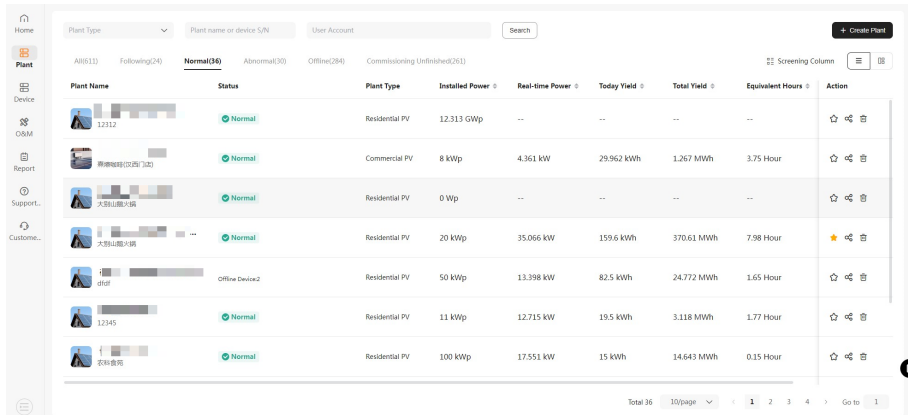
Home
Plant
Device
O&M
Report
Support...
Custome...

Plant Type
Plant name or device S/N
User Account
Search
+ Create Plant

All(611) Following(24) Normal(36) Abnormal(30) Offline(284) Commissioning Unfinished(261)
Screening Column

| Plant Name | Status | Plant Type | Installed Power | Real-time Power | Today Yield | Total Yield | Equivalent Hours | Action |
|---|---|---|---|---|---|---|---|---|
| 12312 | Normal | Residential PV | 12.313 GWp | -- | -- | -- | -- | |
| 蒂娜咖啡(汉西门店) | Normal | Commercial PV | 8 kWp | 4.361 kW | 29.962 kWh | 1.267 MWh | 3.75 Hour | |
| 大别山糖火锅 | Normal | Residential PV | 0 Wp | -- | -- | -- | -- | |
| 大别山糖火锅 | Normal | Residential PV | 20 kWp | 35.066 kW | 159.6 kWh | 370.61 MWh | 7.98 Hour | |
| dfdf | Offline Device:2 | Residential PV | 50 kWp | 13.398 kW | 82.5 kWh | 24.772 MWh | 1.65 Hour | |
| 12345 | Normal | Residential PV | 11 kWp | 12.715 kW | 19.5 kWh | 3.118 MWh | 1.77 Hour | |
| 农科食苑 | Normal | Residential PV | 100 kWp | 17.551 kW | 15 kWh | 14.643 MWh | 0.15 Hour | |

Total 36 10/page < 1 2 3 4 > Go to 1